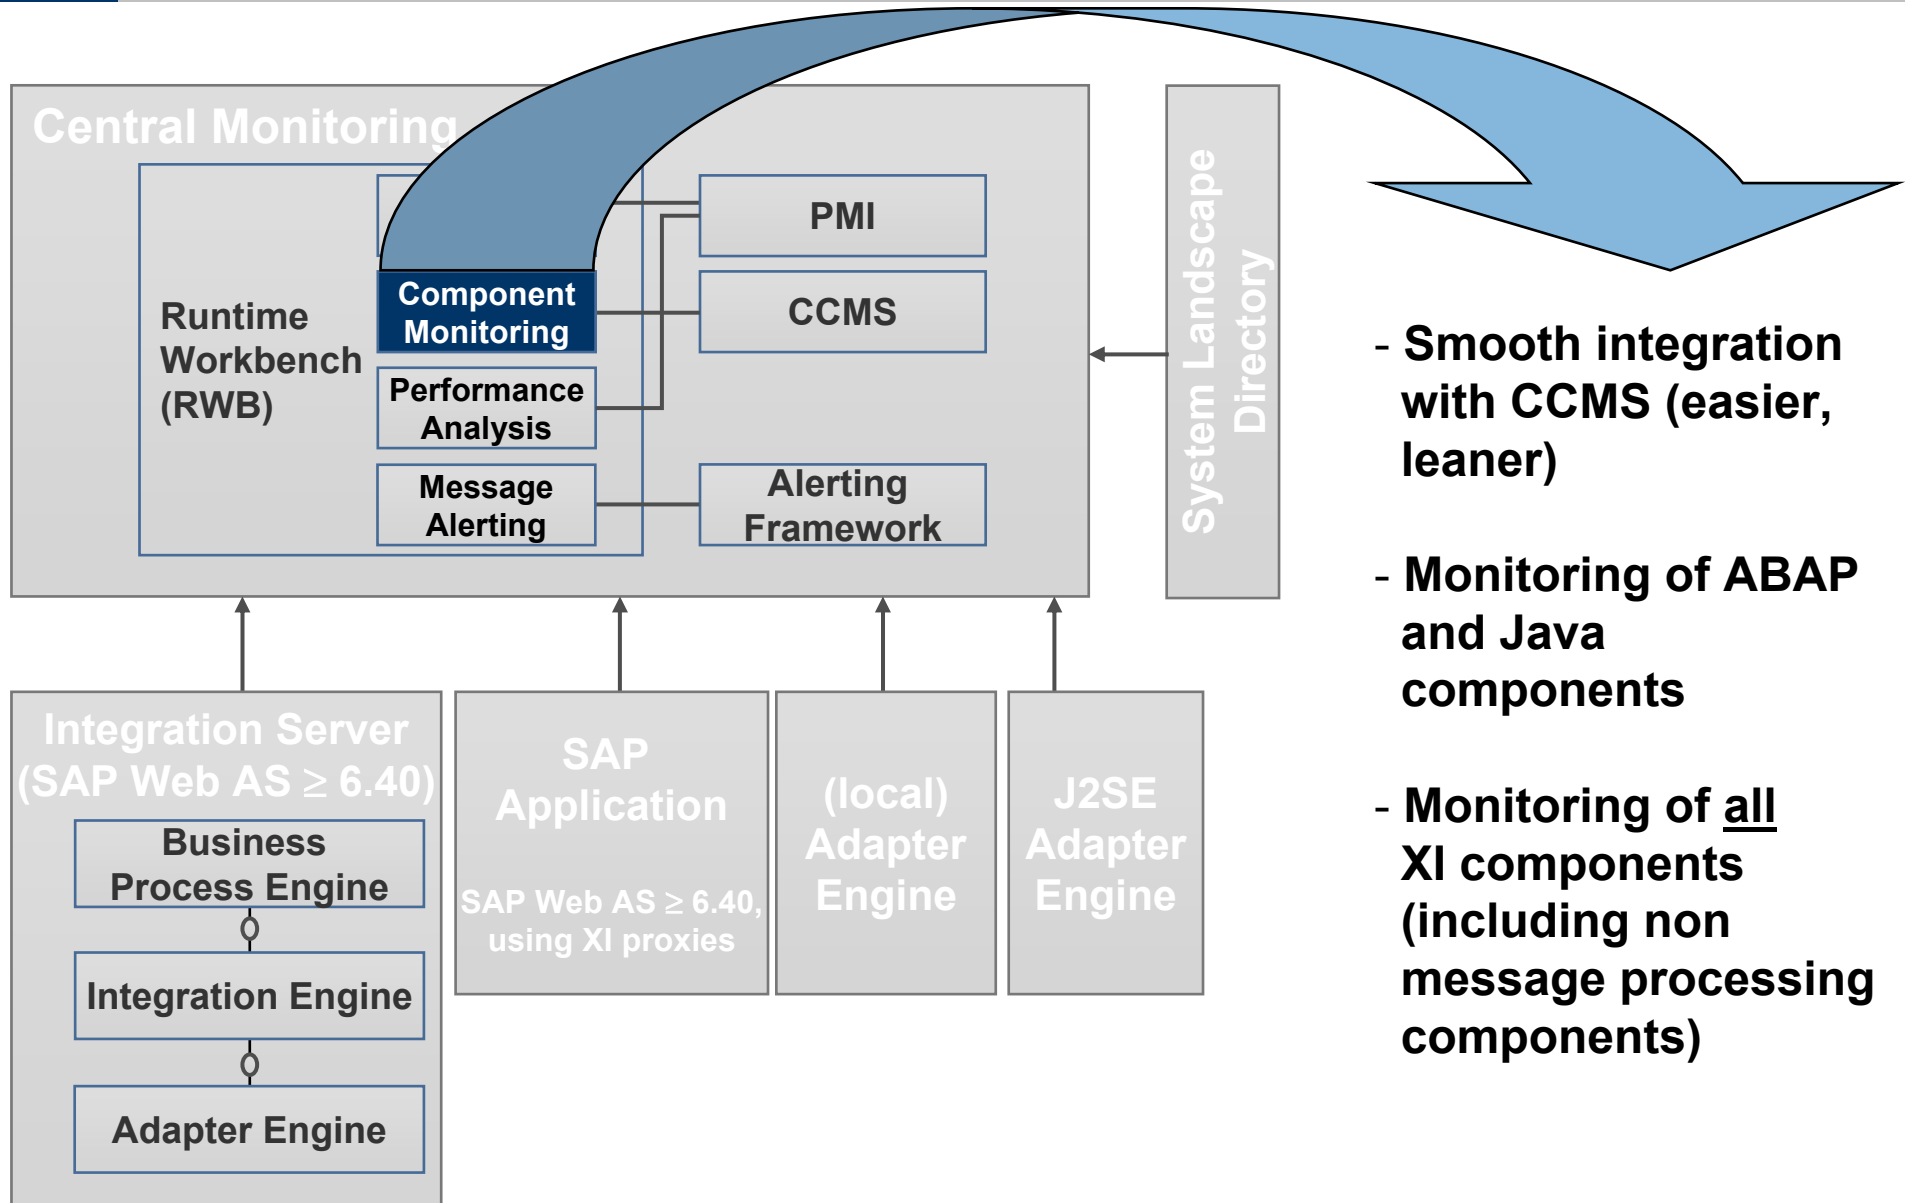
Central Monitoring

Runtime Workbench (RWB)

Component Monitoring

Performance Analysis

Message Alerting

PMI

CCMS

Alerting Framework

System Landscape Directory

- Smooth integration with CCMS (easier, leaner)

- Monitoring of ABAP and Java components

- Monitoring of all XI components (including non message processing components)

Integration Server (SAP Web AS $\geq$ 6.40)

Business Process Engine

Integration Engine

Adapter Engine

SAP Application

SAP Web AS $\geq$ 6.40, using XI proxies

(local) Adapter Engine

J2SE Adapter Engine